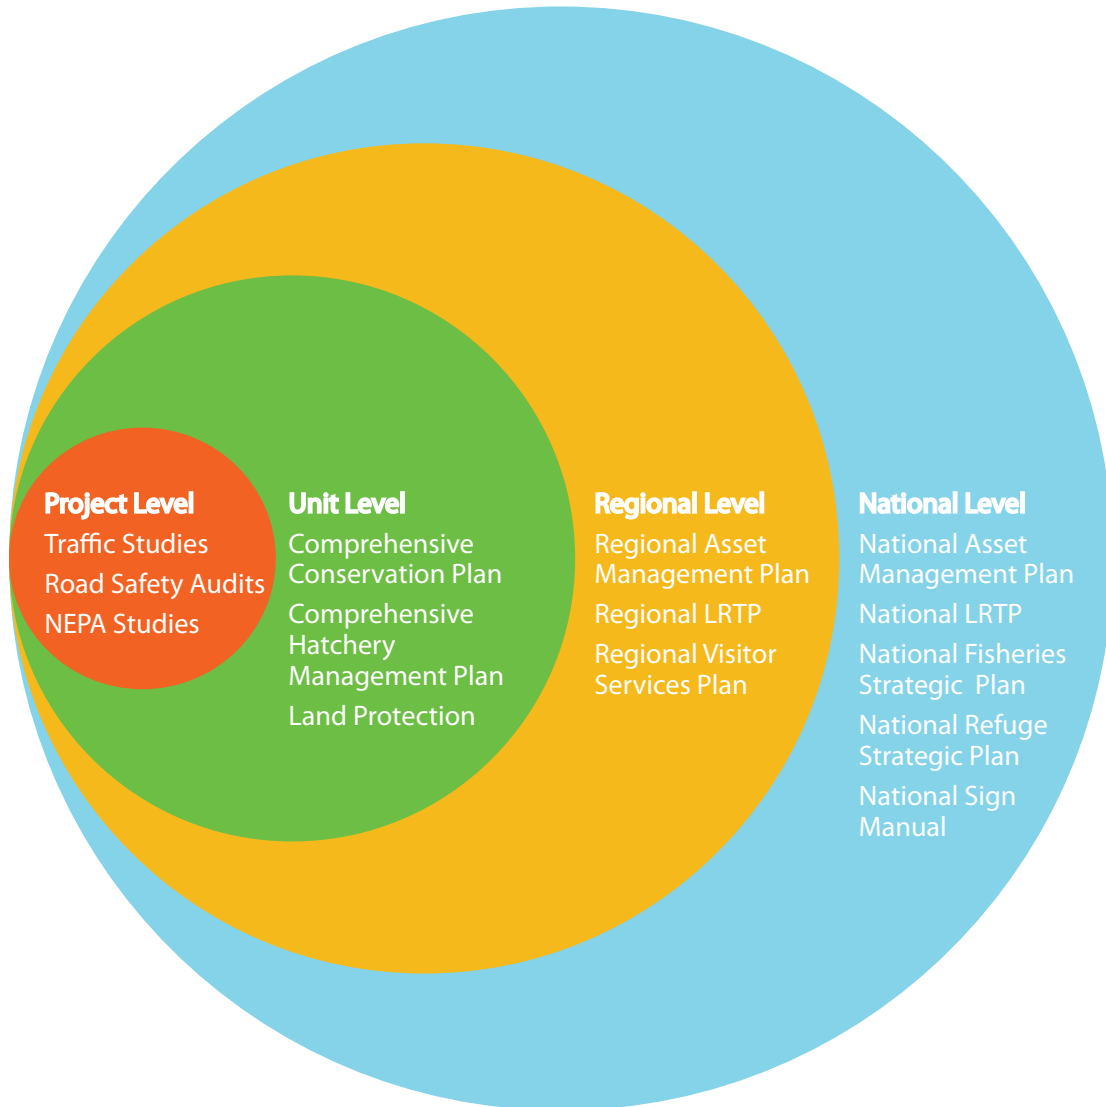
Project Level
Traffic Studies
Road Safety Audits
NEPA Studies

Unit Level
Comprehensive Conservation Plan
Comprehensive Hatchery Management Plan
Land Protection

Regional Level
Regional Asset Management Plan
Regional LRTP
Regional Visitor Services Plan

National Level
National Asset Management Plan
National LRTP
National Fisheries Strategic Plan
National Refuge Strategic Plan
National Sign Manual